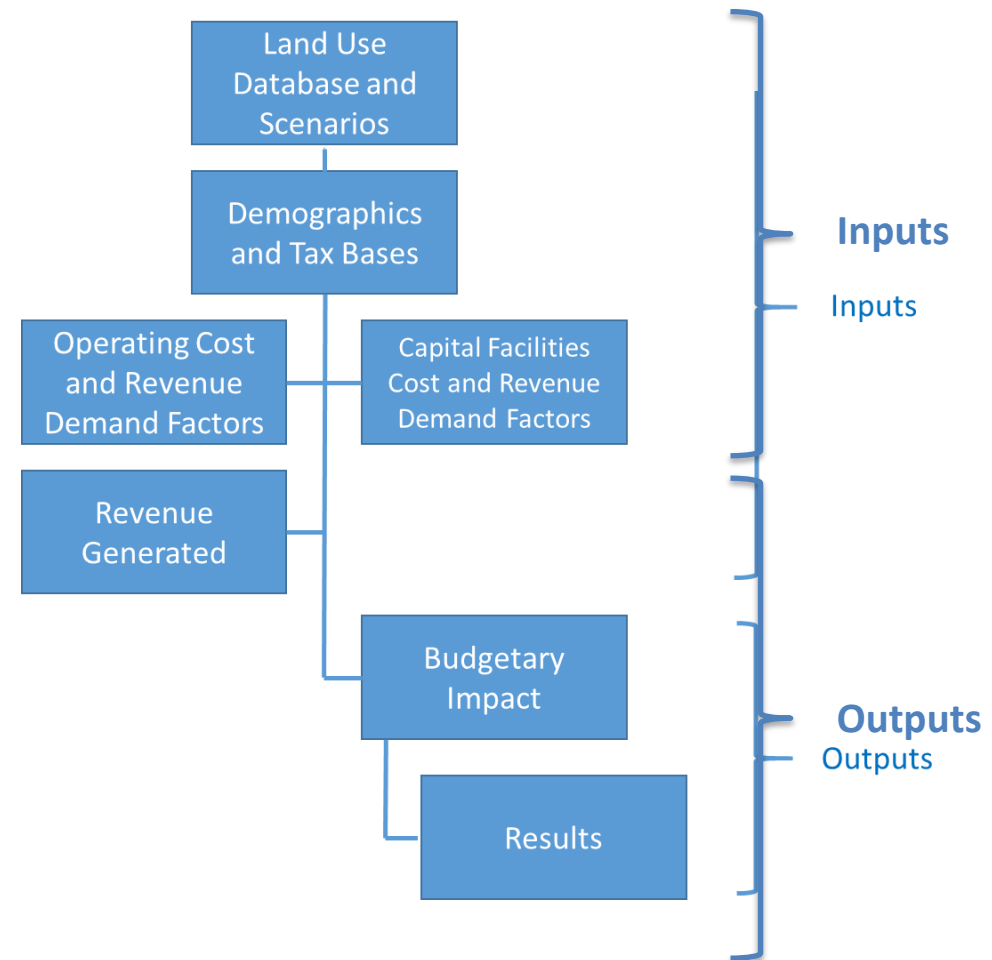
Land Use Database and Scenarios

Demographics and Tax Bases

Operating Cost and Revenue Demand Factors

Capital Facilities Cost and Revenue Demand Factors

Revenue Generated

Budgetary Impact

Results

Inputs
Inputs

Outputs
Outputs